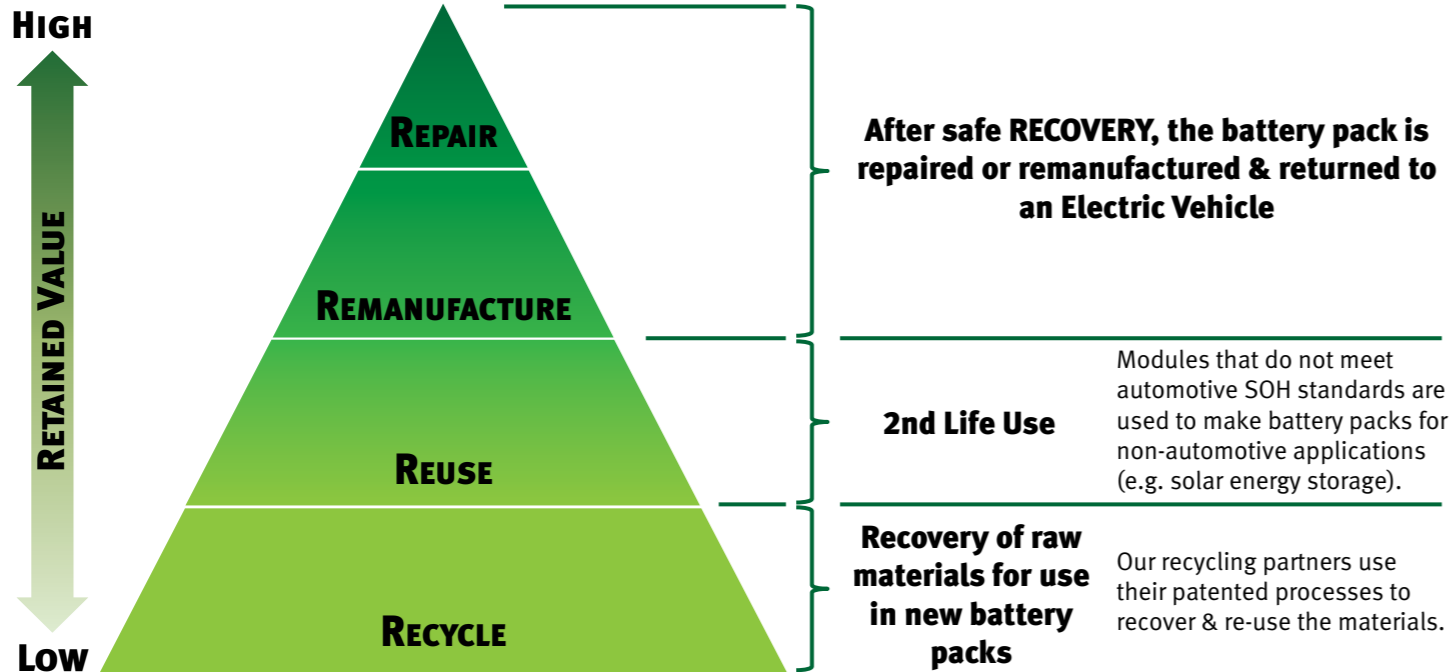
High

Retained Value

Low

Repair

Remanufacture

Reuse

Recycle

After safe RECOVERY, the battery pack is repaired or remanufactured & returned to an Electric Vehicle

2nd Life Use

Modules that do not meet automotive SOH standards are used to make battery packs for non-automotive applications (e.g. solar energy storage).

Recovery of raw materials for use in new battery packs

Our recycling partners use their patented processes to recover & re-use the materials.